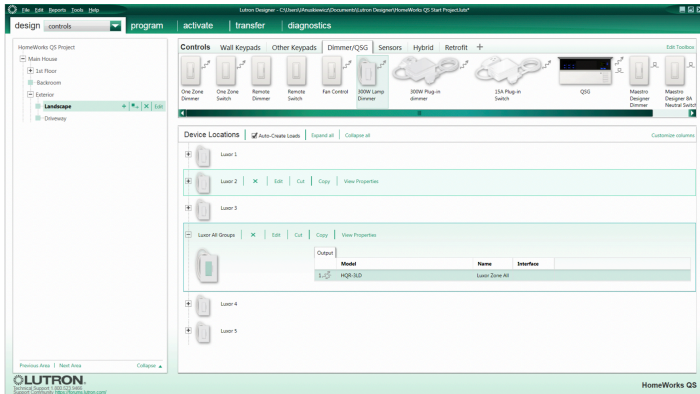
File Edit Reports Tools Help

Lutron Designer - C:\Users\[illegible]\Documents\Lutron Designer\HomeWorks QS Start Project.hw*

design controls program activate transfer diagnostics

HomeWorks QS Project
Main House
1st Floor
Backroom
Exterior
Landscape
Edit
Driveway

Controls Wall Keypads Other Keypads Dimmer/QSG Sensors Hybrid Retrofit +

Edit Toolbox

One Zone Dimmer
One Zone Switch
Remote Dimmer
Remote Switch
Fan Control
300W Lamp Dimmer
300W Plug-in dimmer
15A Plug-in Switch
QSG
Maestro Designer Dimmer
Maestro Designer 8A Neutral Switch

Device Locations
Auto-Create Loads
Expand all
Collapse all
Customize columns

Luxor 1

Luxor 2
Edit
Cut
Copy
View Properties

Luxor 3

Luxor All Groups
Edit
Cut
Copy
View Properties

Output

| | Model | Name | Interface |
|---|---|---|---|
| 1 | HQR-3LD | Luxor Zone All | |

Luxor 4

Luxor 5

Previous Area | Next Area
Collapse

LUTRON
Technical Support 1.800.523.9466
Support Community https://forums.lutron.com/

HomeWorks QS